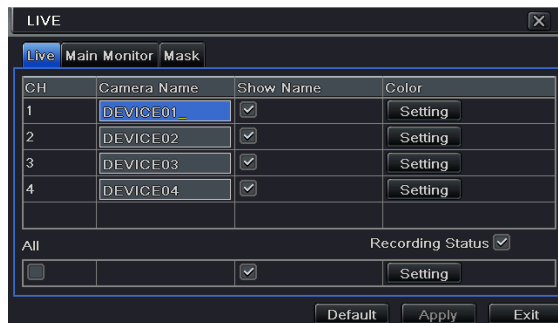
LIVE

Live Main Monitor Mask

| CH | Camera Name | Show Name | Color |
|---|---|---|---|
| 1 | DEVICE01_ | ☑ | Setting |
| 2 | DEVICE02 | ☑ | Setting |
| 3 | DEVICE03 | ☑ | Setting |
| 4 | DEVICE04 | ☑ | Setting |
| | | | |

All

Recording Status ☑

| ☐ | | ☑ | Setting |
|---|---|---|---|

Default Apply Exit